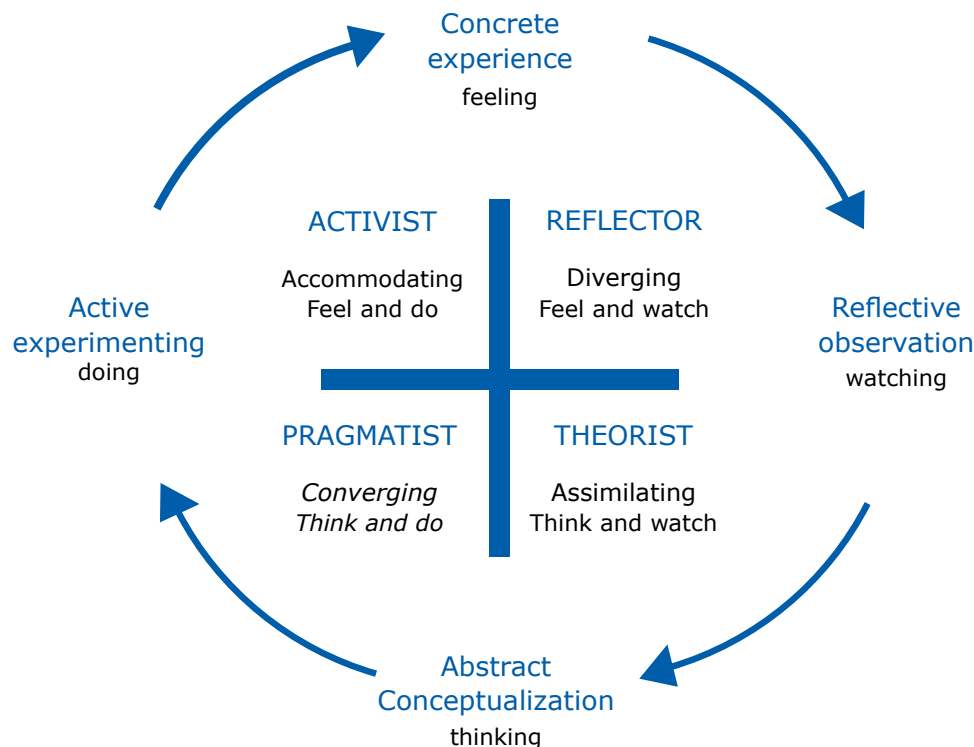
Concrete experience
feeling

Active experimenting
doing

ACTIVIST

Accommodating
Feel and do

REFLECTOR

Diverging
Feel and watch

Reflective observation
watching

PRAGMATIST

*Converging*
*Think and do*

THEORIST

Assimilating
Think and watch

Abstract Conceptualization
thinking